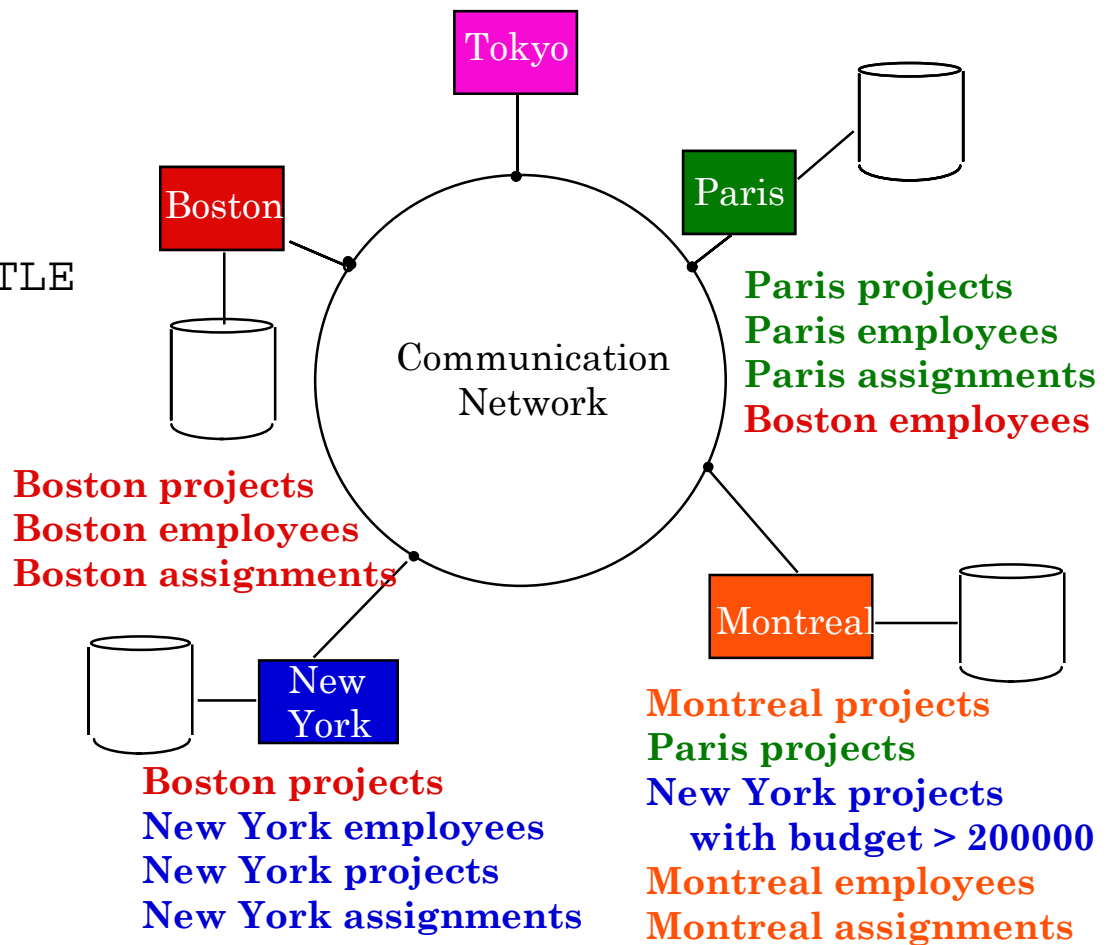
Tokyo

Boston

Paris

TLE

Paris projects
Paris employees
Paris assignments
Boston employees

Communication Network

Boston projects
Boston employees
Boston assignments

Montreal

New York

Montreal projects
Paris projects
New York projects with budget > 200000
Montreal employees
Montreal assignments

Boston projects
New York employees
New York projects
New York assignments